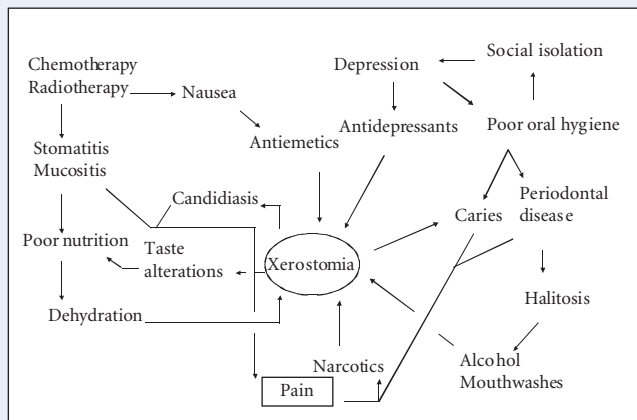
Chemotherapy
Radiotherapy

Nausea

Depression

Social isolation

Antidepressants

Poor oral hygiene

Antiemetics

Stomatitis
Mucositis

Candidiasis

Caries

Periodontal disease

Poor nutrition

Taste alterations

Xerostomia

Halitosis

Dehydration

Narcotics

Alcohol
Mouthwashes

Pain